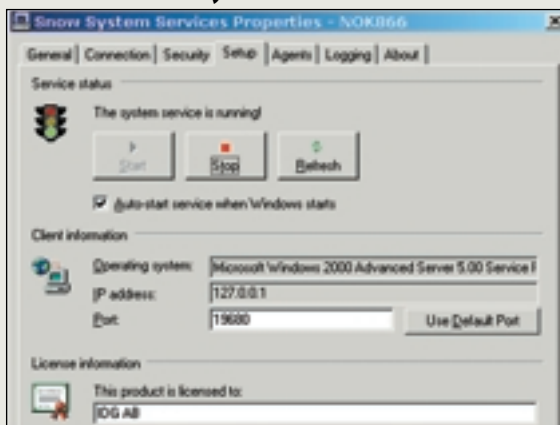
Snow System Services Properties - NOK866

General | Connection | Security | Setup | Agents | Logging | About

Service status

The system service is running!

Start | Stop | Refresh

Auto-start service when Windows starts

Client information

Operating system: Microsoft Windows 2000 Advanced Server 5.00 Service P

IP address: 127.0.0.1

Port: 19680

Use Default Port

License information

This product is licensed to:

IDG AB